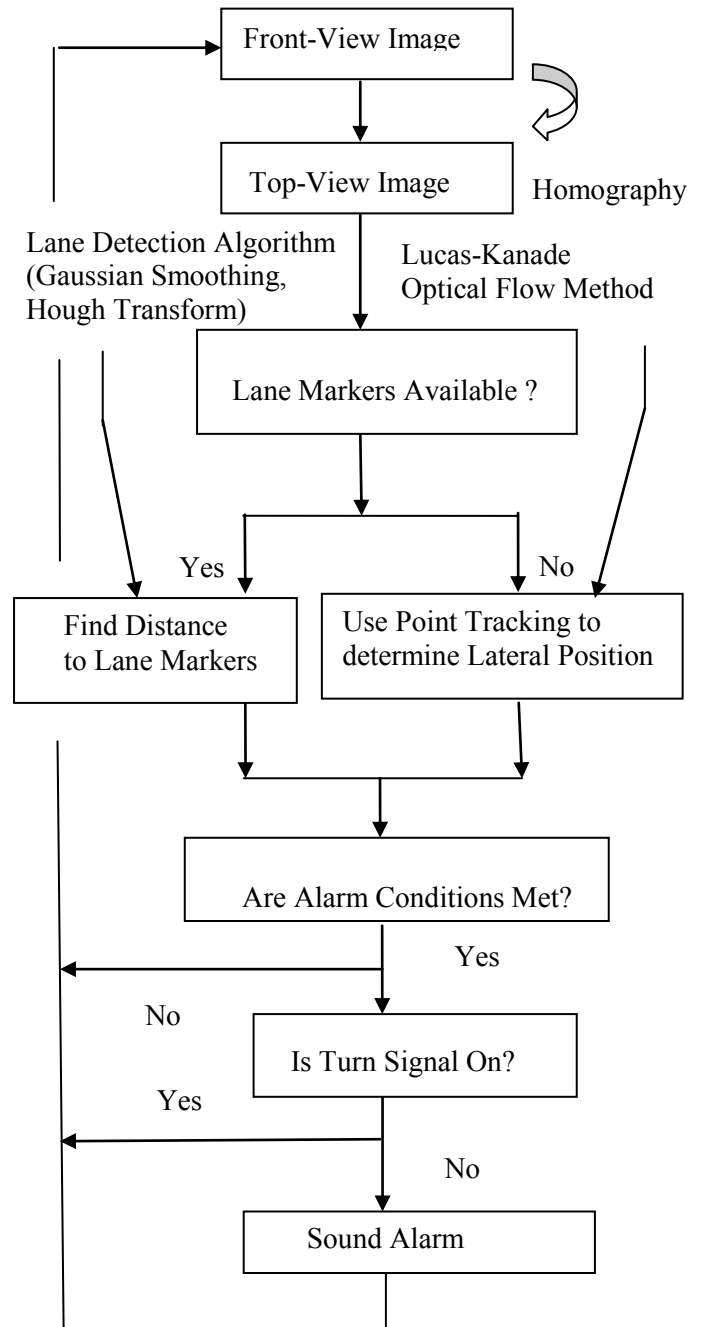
Front-View Image

Top-View Image

Homography

Lane Detection Algorithm (Gaussian Smoothing, Hough Transform)

Lucas-Kanade Optical Flow Method

Lane Markers Available ?

Yes

No

Find Distance to Lane Markers

Use Point Tracking to determine Lateral Position

Are Alarm Conditions Met?

Yes

No

Is Turn Signal On?

Yes

No

Sound Alarm